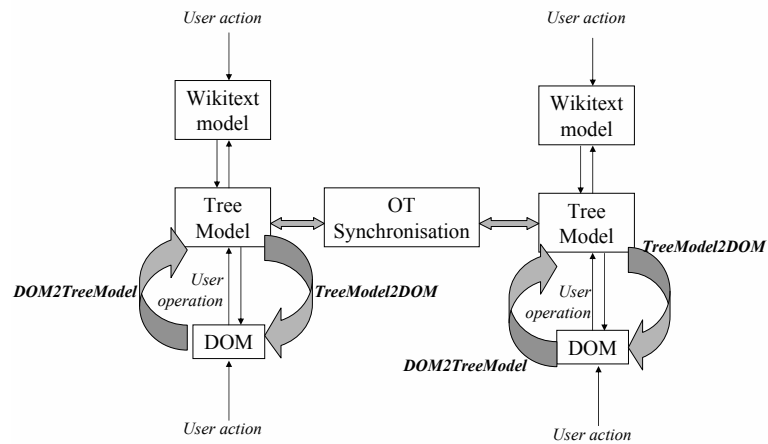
User action

Wikitext model

Tree Model

DOM2TreeModel

User operation

TreeModel2DOM

DOM

User action

OT Synchronisation

User action

Wikitext model

Tree Model

TreeModel2DOM

User operation

DOM2TreeModel

DOM

User action